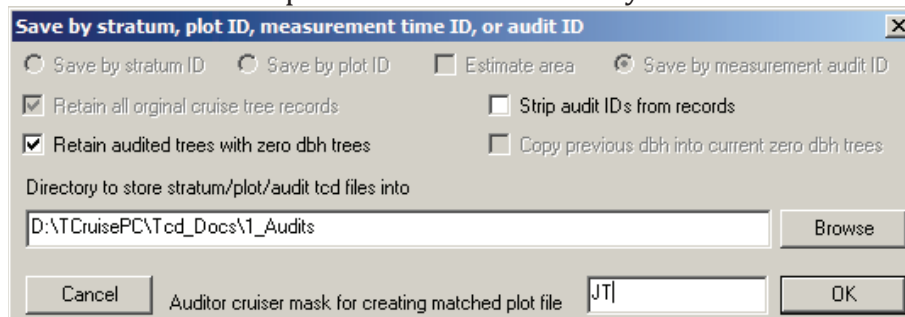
Save by stratum, plot ID, measurement time ID, or audit ID

Save by stratum ID
Save by plot ID
Estimate area
Save by measurement audit ID

Retain all orginal cruise tree records
Strip audit IDs from records

Retain audited trees with zero dbh trees
Copy previous dbh into current zero dbh trees

Directory to store stratum/plot/audit tcd files into

D:\TCruisePC\Tcd_Docs\1_Audits

Browse

Cancel
Auditor cruiser mask for creating matched plot file
JT
OK